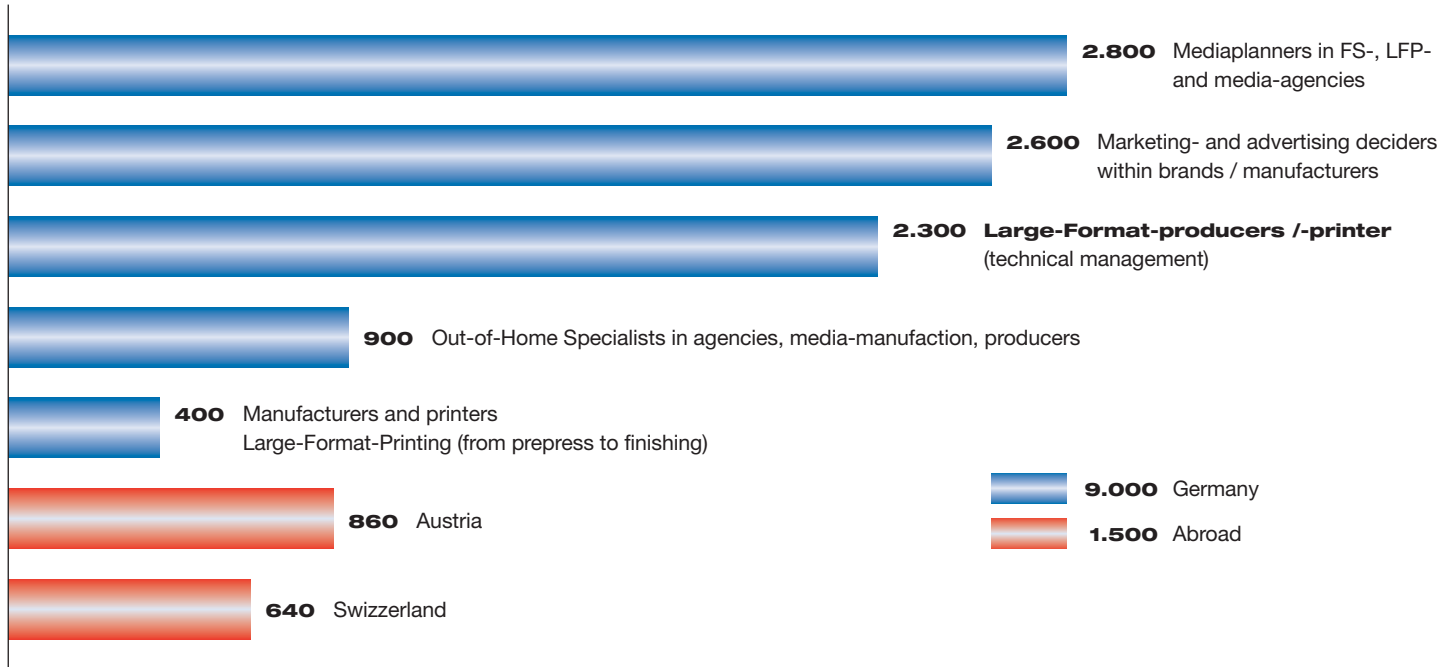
2.800 Mediaplanners in FS-, LFP- and media-agencies

2.600 Marketing- and advertising deciders within brands / manufacturers

2.300 Large-Format-producers /-printer (technical management)

900 Out-of-Home Specialists in agencies, media-manufaction, producers

400 Manufacturers and printers Large-Format-Printing (from prepress to finishing)

860 Austria

640 Swizzerland

9.000 Germany

1.500 Abroad